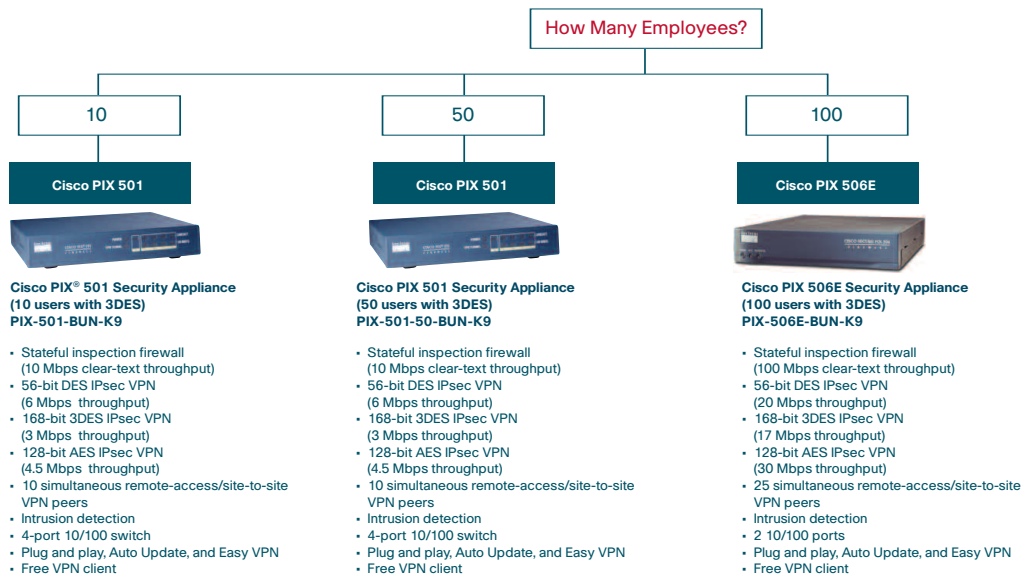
How Many Employees?

10

50

100

Cisco PIX 501

Cisco PIX® 501 Security Appliance (10 users with 3DES) PIX-501-BUN-K9

- Stateful inspection firewall (10 Mbps clear-text throughput)
- 56-bit DES IPsec VPN (6 Mbps throughput)
- 168-bit 3DES IPsec VPN (3 Mbps throughput)
- 128-bit AES IPsec VPN (4.5 Mbps throughput)
- 10 simultaneous remote-access/site-to-site VPN peers
- Intrusion detection
- 4-port 10/100 switch
- Plug and play, Auto Update, and Easy VPN
- Free VPN client

Cisco PIX 501

Cisco PIX 501 Security Appliance (50 users with 3DES) PIX-501-50-BUN-K9

- Stateful inspection firewall (10 Mbps clear-text throughput)
- 56-bit DES IPsec VPN (6 Mbps throughput)
- 168-bit 3DES IPsec VPN (3 Mbps throughput)
- 128-bit AES IPsec VPN (4.5 Mbps throughput)
- 10 simultaneous remote-access/site-to-site VPN peers
- Intrusion detection
- 4-port 10/100 switch
- Plug and play, Auto Update, and Easy VPN
- Free VPN client

Cisco PIX 506E

Cisco PIX 506E Security Appliance (100 users with 3DES) PIX-506E-BUN-K9

- Stateful inspection firewall (100 Mbps clear-text throughput)
- 56-bit DES IPsec VPN (20 Mbps throughput)
- 168-bit 3DES IPsec VPN (17 Mbps throughput)
- 128-bit AES IPsec VPN (30 Mbps throughput)
- 25 simultaneous remote-access/site-to-site VPN peers
- Intrusion detection
- 2 10/100 ports
- Plug and play, Auto Update, and Easy VPN
- Free VPN client